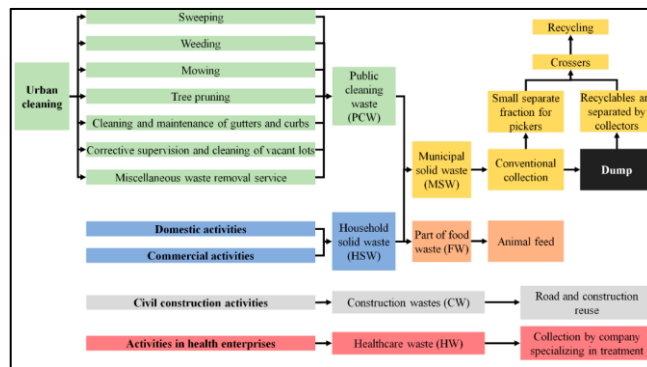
Urban cleaning

Sweeping

Weeding

Mowing

Tree pruning

Cleaning and maintenance of gutters and curbs

Corrective supervision and cleaning of vacant lots

Miscellaneous waste removal service

Public cleaning waste (PCW)

Recycling

Crossers

Small separate fraction for pickers

Recyclables ar separated by collectors

Municipal solid waste (MSW)

Conventional collection

Dump

Domestic activities

Commercial activities

Household solid waste (HSW)

Part of food waste (FW)

Animal feed

Civil construction activities

Construction wastes (CW)

Road and construction reuse

Activities in health enterprises

Healthcare waste (HW)

Collection by company specializing in treatment